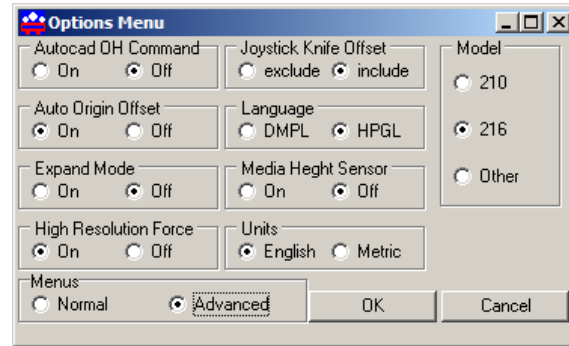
Options Menu

Autocad OH Command
On
Off

Joystick Knife Offset
exclude
include

Model
210
216
Other

Auto Origin Offset
On
Off

Language
DMPL
HPGL

Expand Mode
On
Off

Media Height Sensor
On
Off

High Resolution Force
On
Off

Units
English
Metric

Menus
Normal
Advanced

OK
Cancel